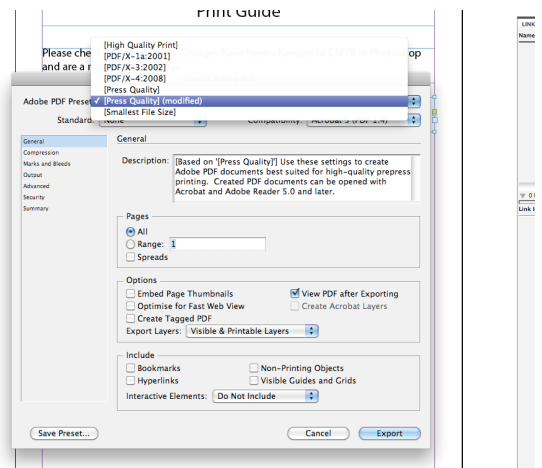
Print Guide

Please che
and are a r

[High Quality Print]
[PDF/X-1a:2001]
[PDF/X-3:2002]
[PDF/X-4:2008]
[Press Quality]
✓ [Press Quality] (modified)
[Smallest File Size]

Adobe PDF Preset
Standard: None
Compatibility: Acrobat 5 (PDF 1.4)

General
Compression
Marks and Bleeds
Output
Advanced
Security
Summary

General

Description: [Based on '[Press Quality]'] Use these settings to create Adobe PDF documents best suited for high-quality prepress printing. Created PDF documents can be opened with Acrobat and Adobe Reader 5.0 and later.

Pages
All
Range: 1
Spreads

Options
Embed Page Thumbnails
View PDF after Exporting
Optimise for Fast Web View
Create Acrobat Layers
Create Tagged PDF
Export Layers: Visible & Printable Layers

Include
Bookmarks
Non-Printing Objects
Hyperlinks
Visible Guides and Grids
Interactive Elements: Do Not Include

Save Preset...
Cancel
Export

LINK
Name
Link I